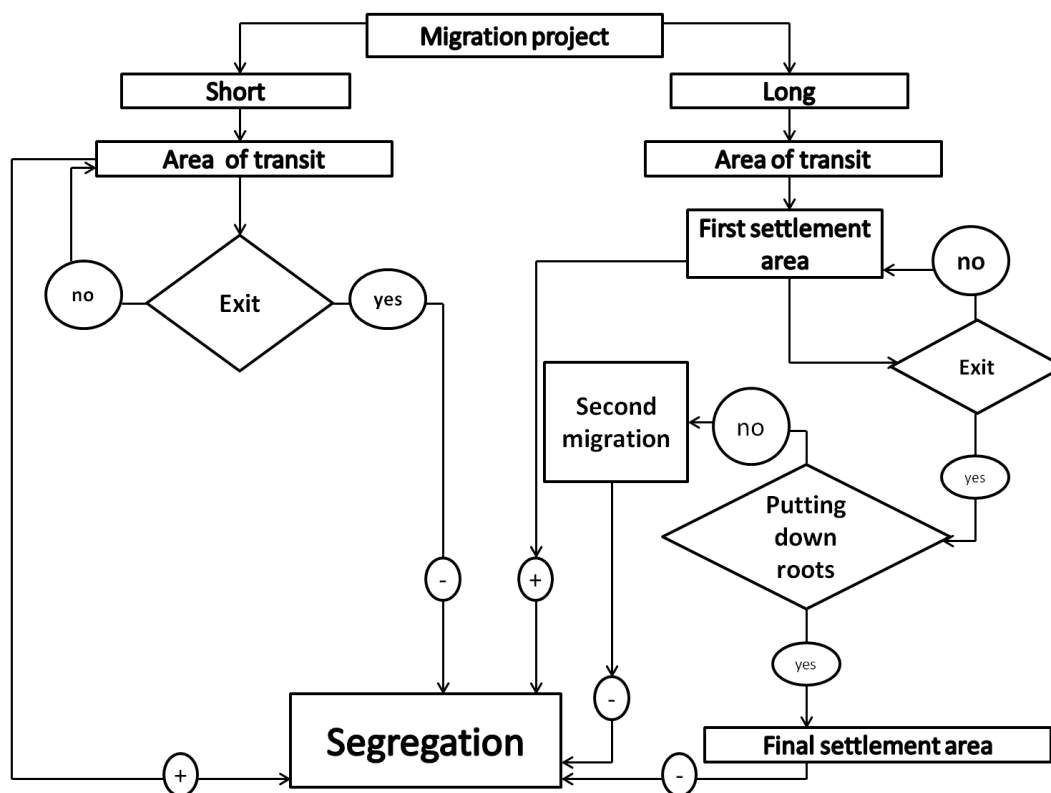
Migration project

Short

Long

Area of transit

Area of transit

no

Exit

yes

First settlement area

no

Exit

Second migration

no

yes

Putting down roots

-

+

yes

-

Segregation

Final settlement area

+

-